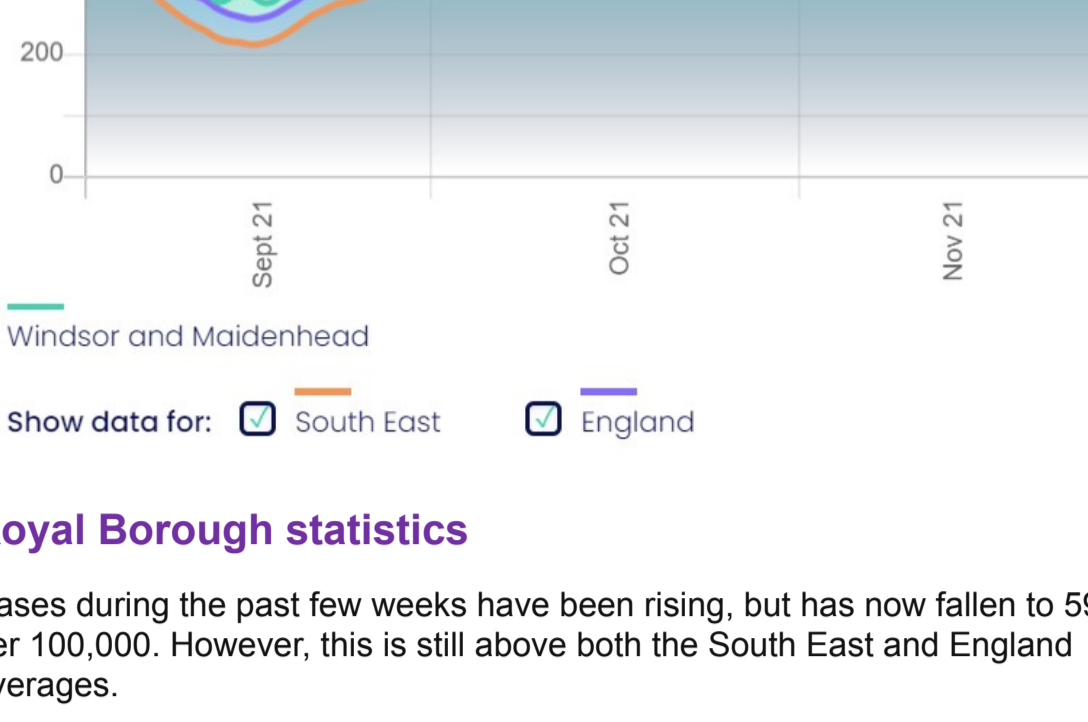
200

0

Sept 21

Oct 21

Nov 21

Windsor and Maidenhead

Show data for: South East England

oyal Borough statistics

ases during the past few weeks have been rising, but has now fallen to 59 er 100,000. However, this is still above both the South East and England verages.